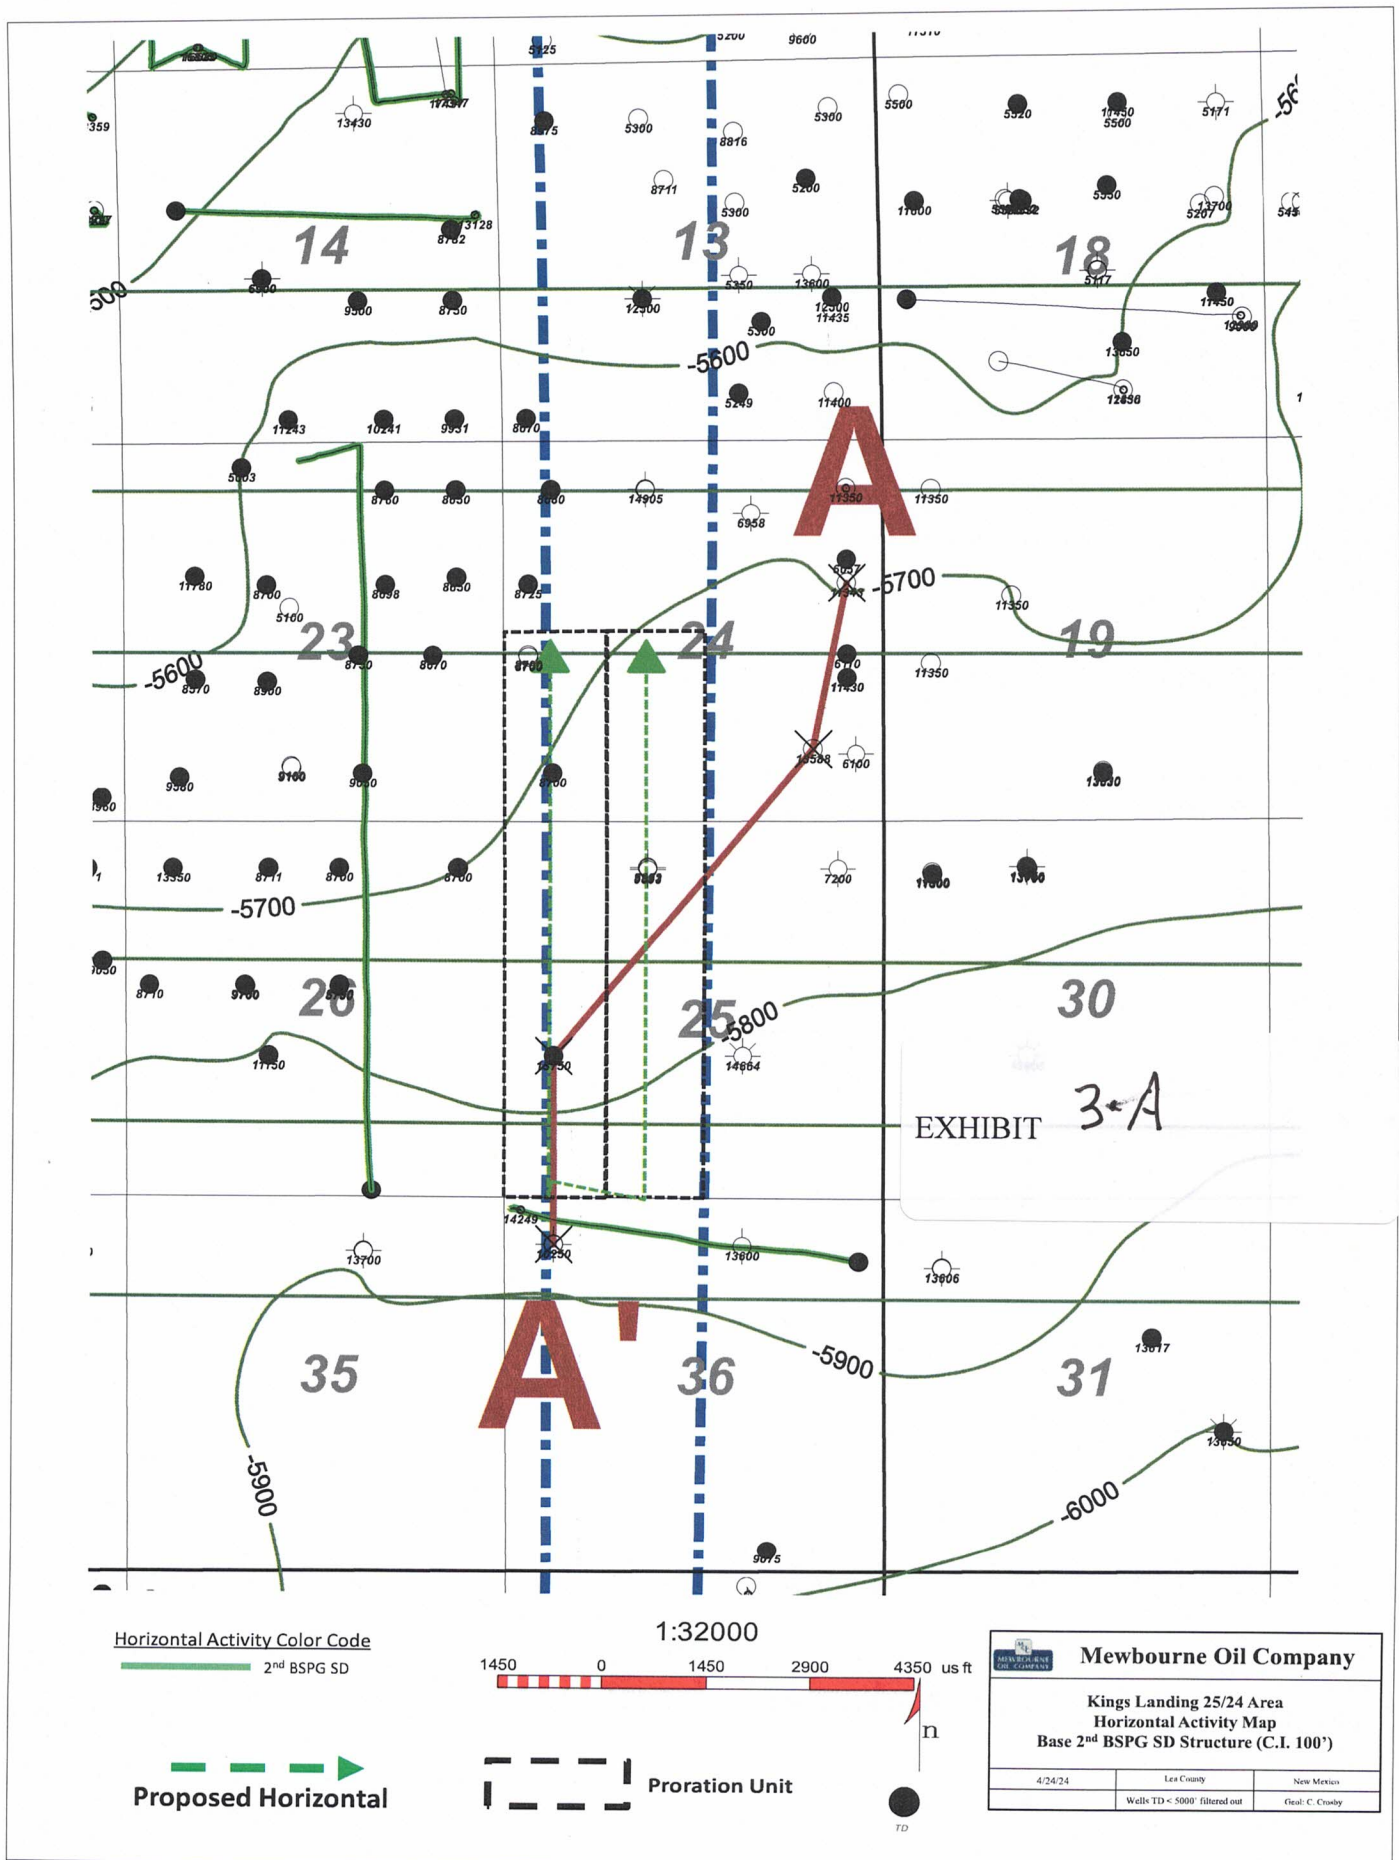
5125
5200
9600
11510
16520
11347
359
13430
8875
5300
8816
5300
5500
5320
11450
5500
5171
-56
8711
5200
5300
11600
5207
13700
545
8782
13128
14
13
18
-500
6500
9500
8730
12300
5350
13600
12300
11435
5117
11450
5300
-5600
13650
5249
11400
12656
11243
10241
9931
8670
5803
A
8760
8630
8630
14905
11350
11350
6958
11780
8700
8698
8630
8725
6657
-5700
11350
5100
23
24
19
-5600
8570
8960
8750
8670
8760
6110
11430
11350
13588
6100
9580
9100
9050
8700
13630
13350
8711
8700
8700
6353
7200
11600
13160
-5700
8710
9700
26
8700
30
25
-5800
11150
14864
13750
EXHIBIT 3-A
14249
13650
13700
13600
13606
A'
35
36
-5900
31
13617
13650
-5900
-6000
9075
Horizontal Activity Color Code
2nd BSPG SD
1:32000
1450 0 1450 2900 4350 us ft
n
Proposed Horizontal
Proration Unit
TD
Mewbourne Oil Company
Kings Landing 25/24 Area
Horizontal Activity Map
Base 2nd BSPG SD Structure (C.I. 100')
4/24/24
Lea County
New Mexico
Wells TD < 5000' filtered out
Geol: C. Crosby